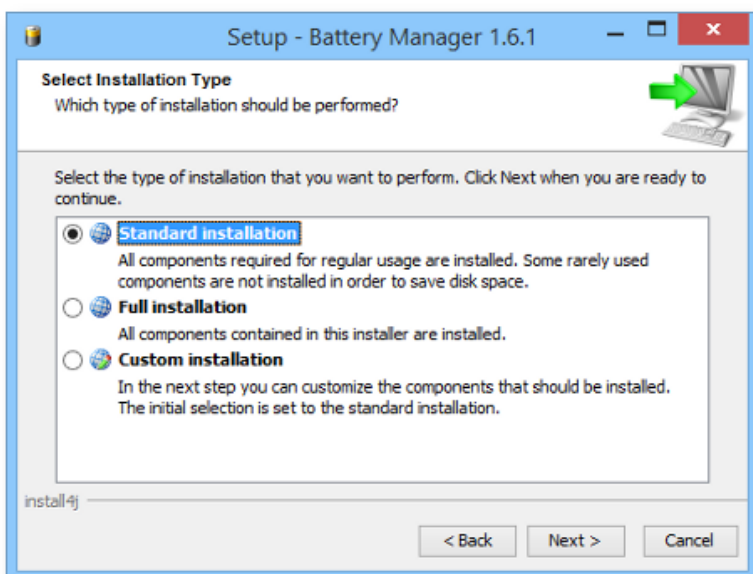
Setup - Battery Manager 1.6.1

Select Installation Type
Which type of installation should be performed?

Select the type of installation that you want to perform. Click Next when you are ready to continue.

Standard installation
All components required for regular usage are installed. Some rarely used components are not installed in order to save disk space.

Full installation
All components contained in this installer are installed.

Custom installation
In the next step you can customize the components that should be installed. The initial selection is set to the standard installation.

install4j

< Back
Next >
Cancel